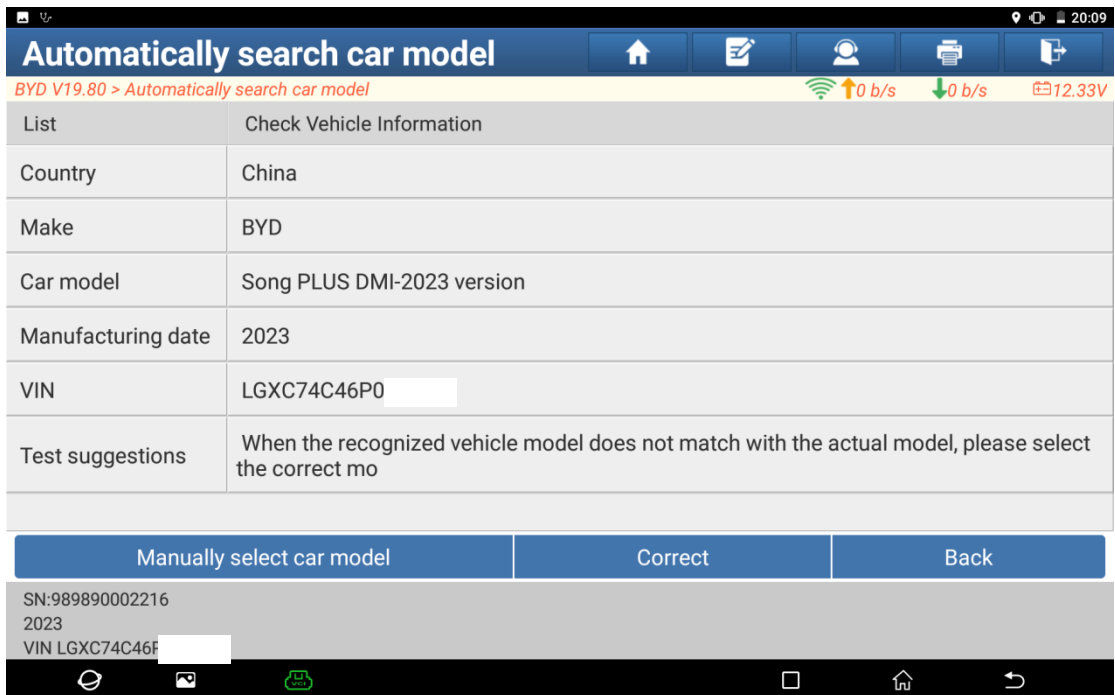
20:09

Automatically search car model

BYD V19.80 > Automatically search car model
0 b/s
0 b/s
12.33V

| List | Check Vehicle Information |
|---|---|
| Country | China |
| Make | BYD |
| Car model | Song PLUS DMI-2023 version |
| Manufacturing date | 2023 |
| VIN | LGXC74C46P0 |
| Test suggestions | When the recognized vehicle model does not match with the actual model, please select the correct mo |

Manually select car model
Correct
Back

SN:989890002216
2023
VIN LGXC74C46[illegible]

VCI